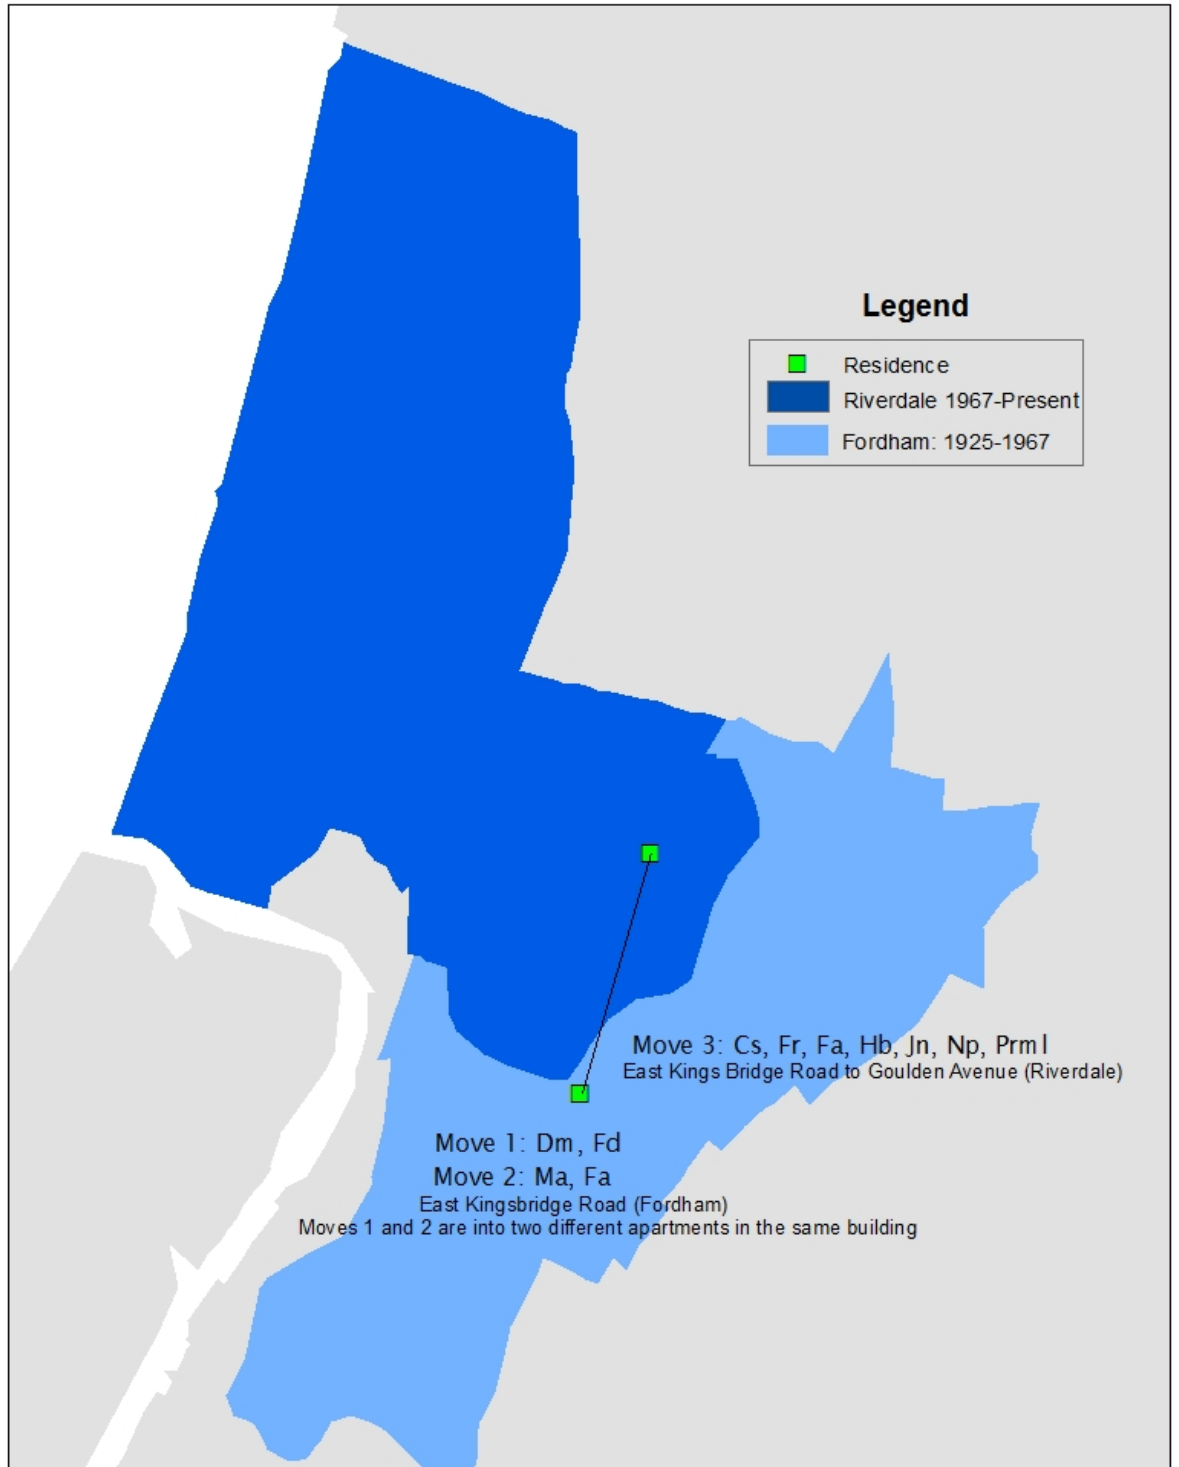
Legend

Residence
Riverdale 1967-Present
Fordham: 1925-1967

Move 3: Cs, Fr, Fa, Hb, Jn, Np, Prml
East Kings Bridge Road to Goulden Avenue (Riverdale)

Move 1: Dm, Fd
Move 2: Ma, Fa
East Kingsbridge Road (Fordham)
Moves 1 and 2 are into two different apartments in the same building